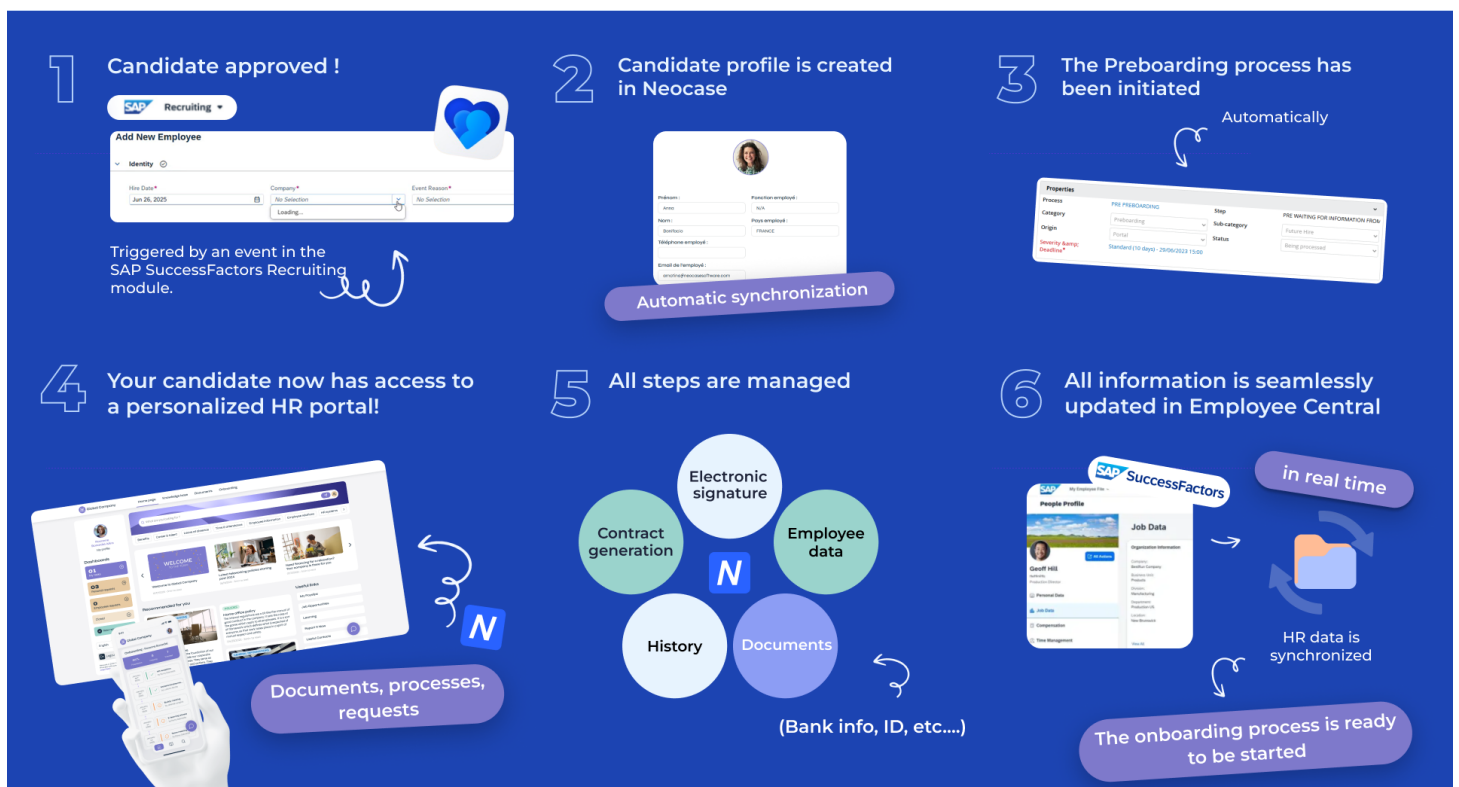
1 Candidate approved !

SAP Recruiting

Add New Employee

Identity

Hire Date* Jun 26, 2025

Company* No Selection Loading...

Event Reason* No Selection

Triggered by an event in the SAP SuccessFactors Recruiting module.

2 Candidate profile is created in Neocase

Prénom : Anne

Fonction employé : N/A

Nom : Bonfoco

Pays employé : FRANCE

Téléphone employé :

Email de l'employé : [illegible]

Automatic synchronization

3 The Preboarding process has been initiated

Automatically

Properties

Process PRE PREBOARDING

Step PRE WAITING FOR INFORMATION FROM

Category Preboarding

Sub-category Future Hire

Origin Portal

Status Being processed

Severity &amp; Deadline* Standard (10 days) - 29/06/2025 15:00

4 Your candidate now has access to a personalized HR portal!

WELCOME

Documents, processes, requests

5 All steps are managed

Electronic signature

Contract generation

Employee data

N

History

Documents

(Bank info, ID, etc....)

6 All information is seamlessly updated in Employee Central

SAP SuccessFactors

People Profile

Geoff Hill

Job Data

Organization Information

Personal Data

Job Data

Compensation

Time Management

in real time

HR data is synchronized

The onboarding process is ready to be started